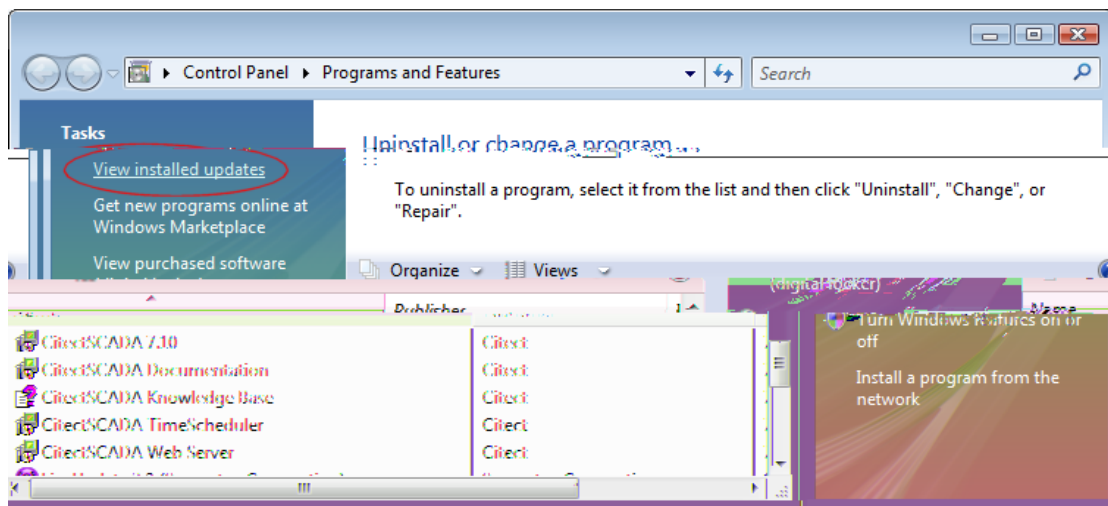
Control Panel ▸ Programs and Features

Search

Tasks

View installed updates

Get new programs online at Windows Marketplace

View purchased software

Uninstall or change a program

To uninstall a program, select it from the list and then click "Uninstall", "Change", or "Repair".

Organize

Views

(digital locker)

Publisher

Name

Turn Windows features on or off

Install a program from the network

CitectSCADA 7.10 | Citect
CitectSCADA Documentation | Citect
CitectSCADA Knowledge Base | Citect
CitectSCADA TimeScheduler | Citect
CitectSCADA Web Server | Citect

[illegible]